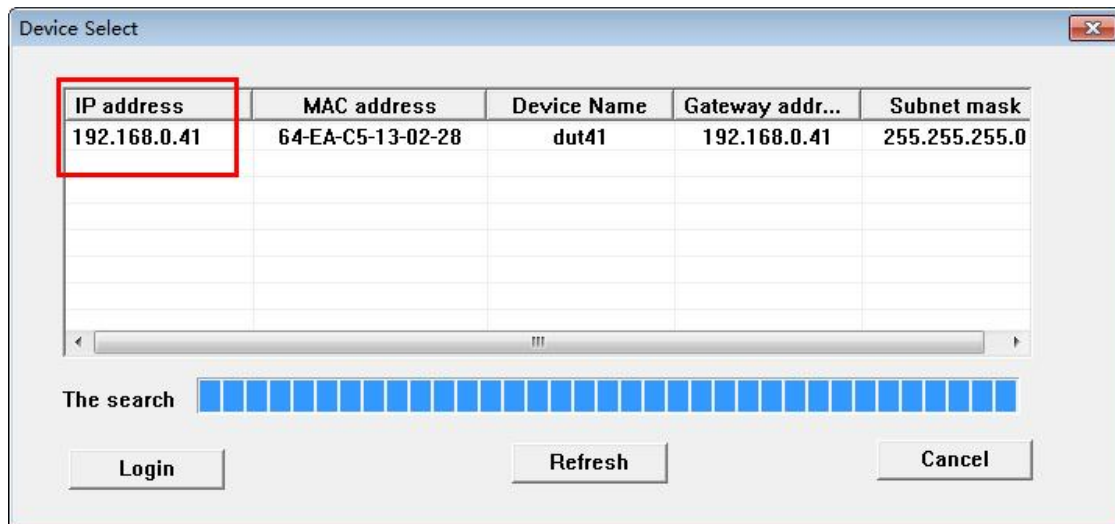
Device Select

| IP address | MAC address | Device Name | Gateway addr... | Subnet mask |
|---|---|---|---|---|
| 192.168.0.41 | 64-EA-C5-13-02-28 | dut41 | 192.168.0.41 | 255.255.255.0 |

The search

Login

Refresh

Cancel